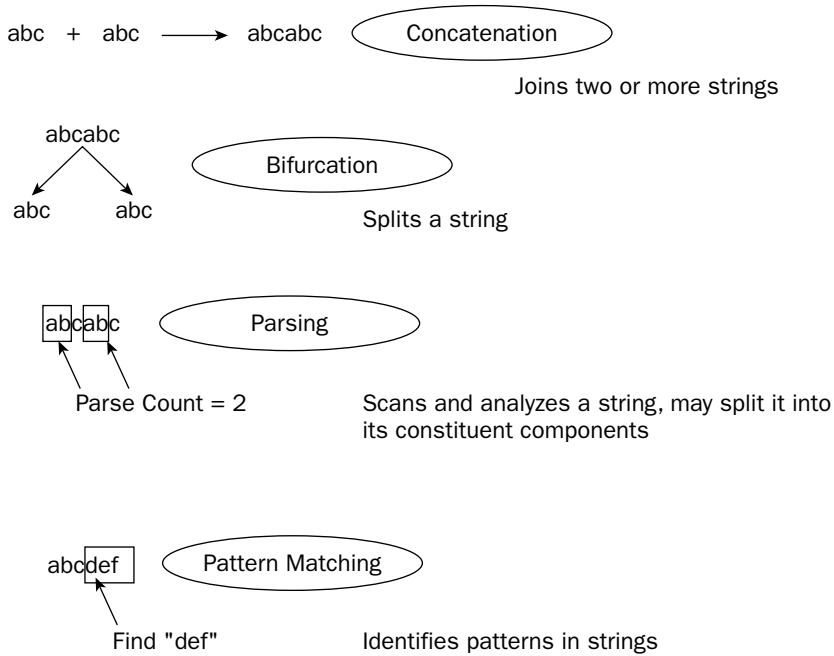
abc + abc → abcabc

Concatenation

Joins two or more strings

abcabc

abc abc

Bifurcation

Splits a string

abcabc

Parsing

Parse Count = 2

Scans and analyzes a string, may split it into its constituent components

abcdef

Pattern Matching

Find "def"

Identifies patterns in strings